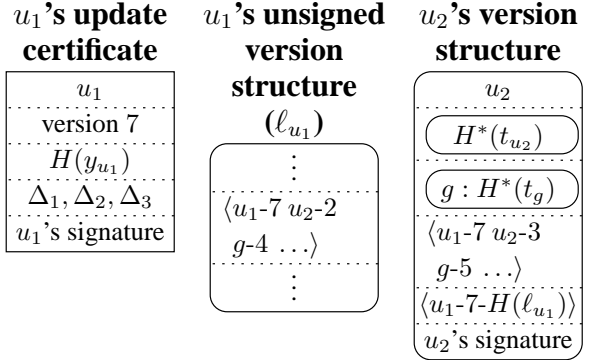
$u_1$'s update certificate

$u_1$
version 7
$H(y_{u_1})$
$\Delta_1, \Delta_2, \Delta_3$
$u_1$'s signature

$u_1$'s unsigned version structure ($\ell_{u_1}$)

$\vdots$
$\langle u_1\text{-}7\ u_2\text{-}2$
$g\text{-}4\ \ldots\rangle$
$\vdots$

$u_2$'s version structure

$u_2$
$H^*(t_{u_2})$
$g : H^*(t_g)$
$\langle u_1\text{-}7\ u_2\text{-}3$
$g\text{-}5\ \ldots\rangle$
$\langle u_1\text{-}7\text{-}H(\ell_{u_1})\rangle$
$u_2$'s signature